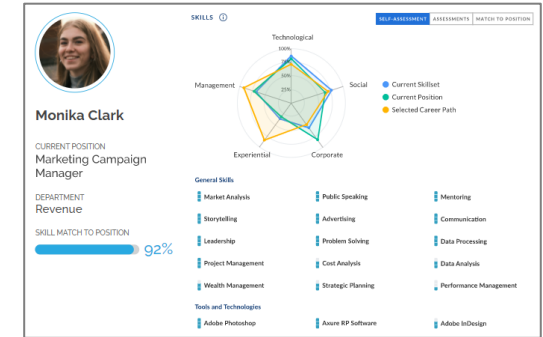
Monika Clark

CURRENT POSITION
Marketing Campaign Manager

DEPARTMENT
Revenue

SKILL MATCH TO POSITION
92%

SKILLS

SELF-ASSESSMENT | ASSESSMENTS | MATCH TO POSITION

Technological
100%
75%
50%
25%
Social
Corporate
Experiential
Management

Current Skillset
Current Position
Selected Career Path

General Skills

Market Analysis
Public Speaking
Mentoring
Storytelling
Advertising
Communication
Leadership
Problem Solving
Data Processing
Project Management
Cost Analysis
Data Analysis
Wealth Management
Strategic Planning
Performance Management

Tools and Technologies

Adobe Photoshop
Axure RP Software
Adobe InDesign